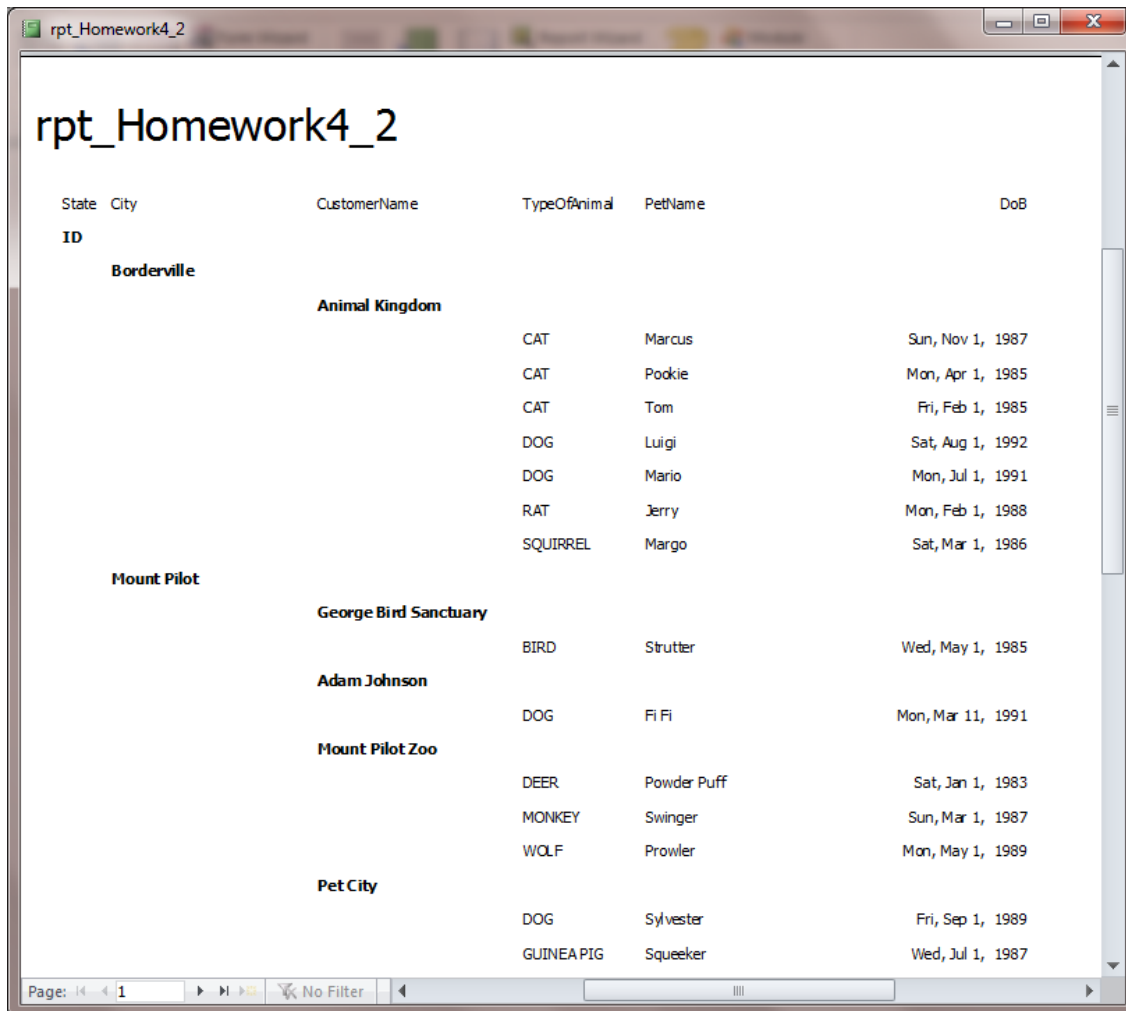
rpt_Homework4_2

rpt_Homework4_2

| State | City | CustomerName | TypeOfAnimal | PetName | DoB |
|---|---|---|---|---|---|
| **ID** | | | | | |
| | **Borderville** | | | | |
| | | **Animal Kingdom** | | | |
| | | | CAT | Marcus | Sun, Nov 1, 1987 |
| | | | CAT | Pookie | Mon, Apr 1, 1985 |
| | | | CAT | Tom | Fri, Feb 1, 1985 |
| | | | DOG | Luigi | Sat, Aug 1, 1992 |
| | | | DOG | Mario | Mon, Jul 1, 1991 |
| | | | RAT | Jerry | Mon, Feb 1, 1988 |
| | | | SQUIRREL | Margo | Sat, Mar 1, 1986 |
| | **Mount Pilot** | | | | |
| | | **George Bird Sanctuary** | | | |
| | | | BIRD | Strutter | Wed, May 1, 1985 |
| | | **Adam Johnson** | | | |
| | | | DOG | Fi Fi | Mon, Mar 11, 1991 |
| | | **Mount Pilot Zoo** | | | |
| | | | DEER | Powder Puff | Sat, Jan 1, 1983 |
| | | | MONKEY | Swinger | Sun, Mar 1, 1987 |
| | | | WOLF | Prowler | Mon, May 1, 1989 |
| | | **Pet City** | | | |
| | | | DOG | Sylvester | Fri, Sep 1, 1989 |
| | | | GUINEA PIG | Squeeker | Wed, Jul 1, 1987 |

Page: 1 No Filter